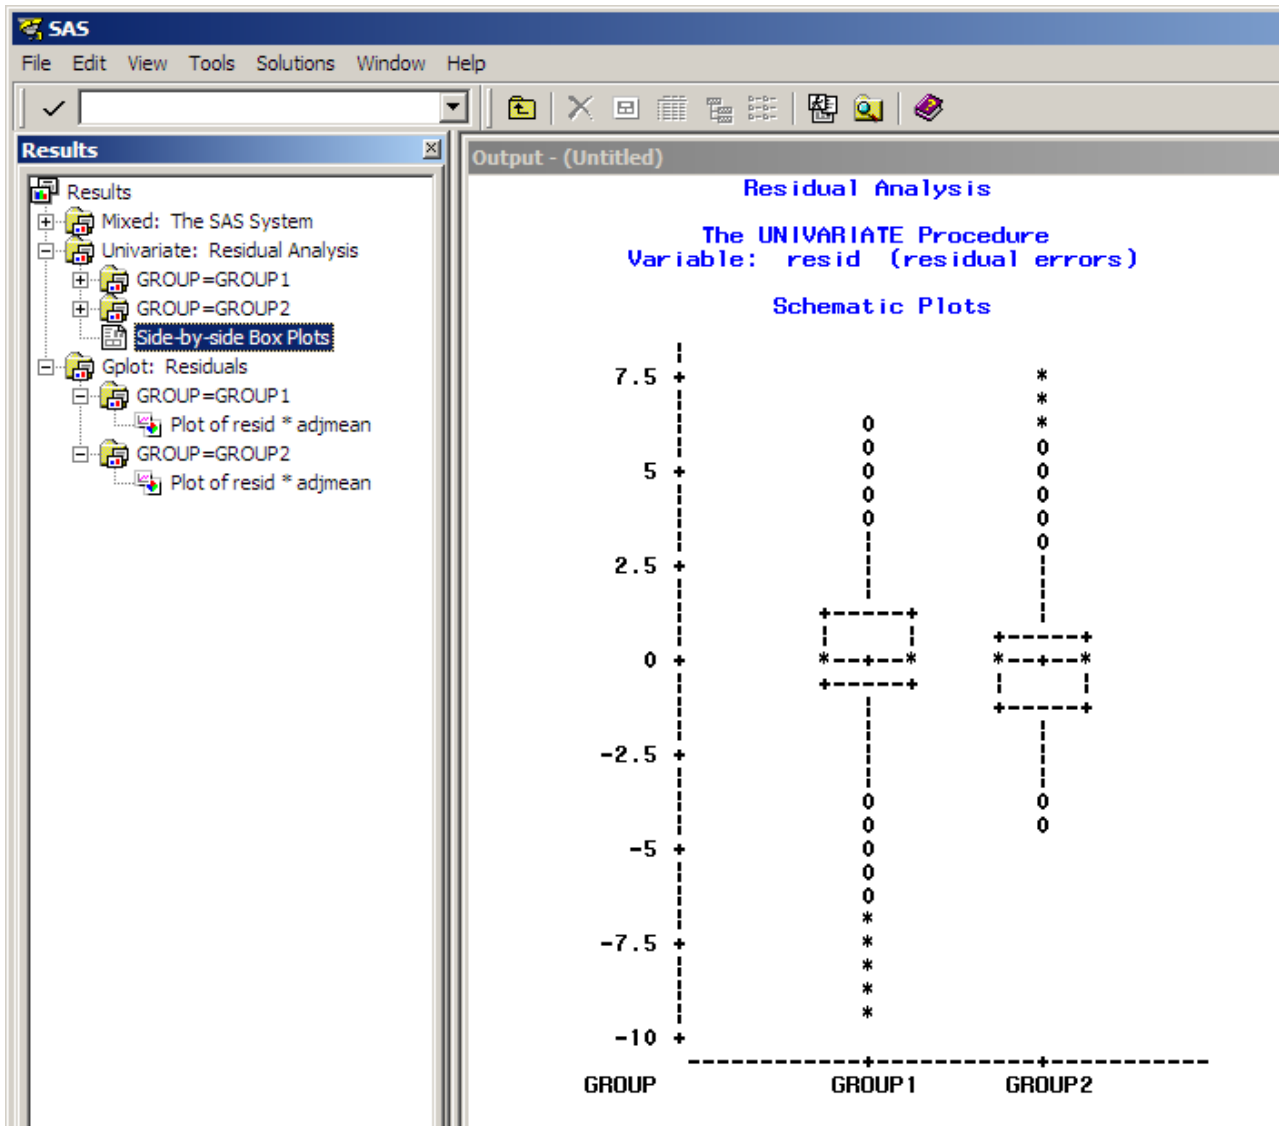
SAS

File Edit View Tools Solutions Window Help

Results

Results
Mixed: The SAS System
Univariate: Residual Analysis
GROUP=GROUP1
GROUP=GROUP2
Side-by-side Box Plots
Gplot: Residuals
GROUP=GROUP1
Plot of resid * adjmean
GROUP=GROUP2
Plot of resid * adjmean

Output - (Untitled)

Residual Analysis

The UNIVARIATE Procedure
Variable: resid (residual errors)

Schematic Plots

7.5
5
2.5
0
-2.5
-5
-7.5
-10

GROUP GROUP1 GROUP2